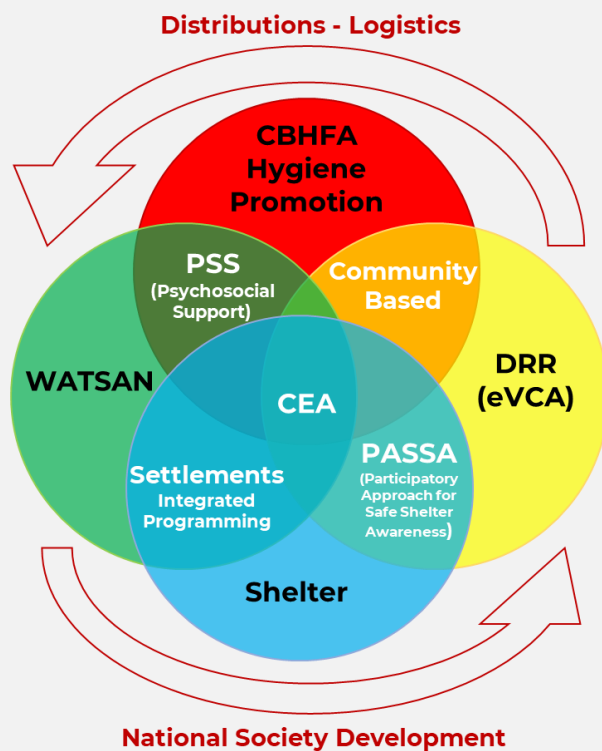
Distributions - Logistics

CBHFA Hygiene Promotion

PSS (Psychosocial Support)

Community Based

WATSAN

CEA

DRR (eVCA)

Settlements Integrated Programming

PASSA (Participatory Approach for Safe Shelter Awareness)

Shelter

National Society Development